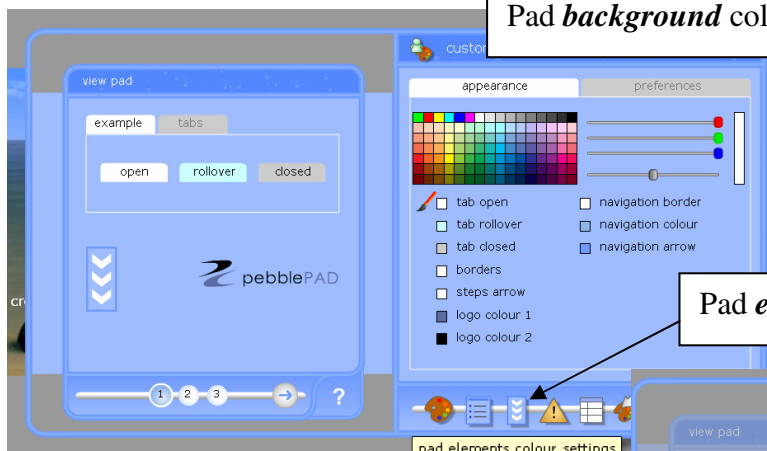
Pad *background* col

custo

view pad

example

tabs

open

rollover

closed

pebblePAD

1 2 3

?

appearance

preferences

tab open

tab rollover

tab closed

borders

steps arrow

logo colour 1

logo colour 2

navigation border

navigation colour

navigation arrow

Pad *e*

cr

view pad

pad elements colour settings